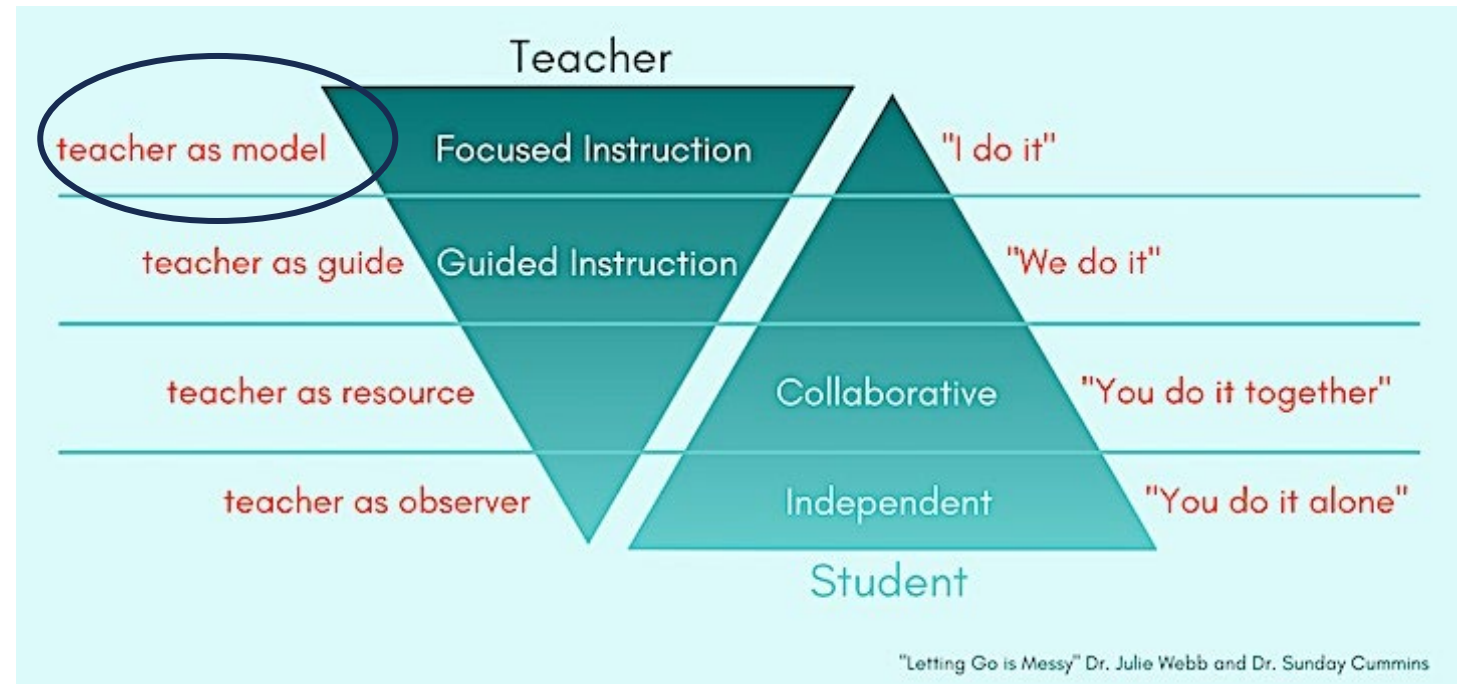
Teacher

teacher as model
Focused Instruction
"I do it"

teacher as guide
Guided Instruction
"We do it"

teacher as resource
Collaborative
"You do it together"

teacher as observer
Independent
"You do it alone"

Student

"Letting Go is Messy" Dr. Julie Webb and Dr. Sunday Cummins